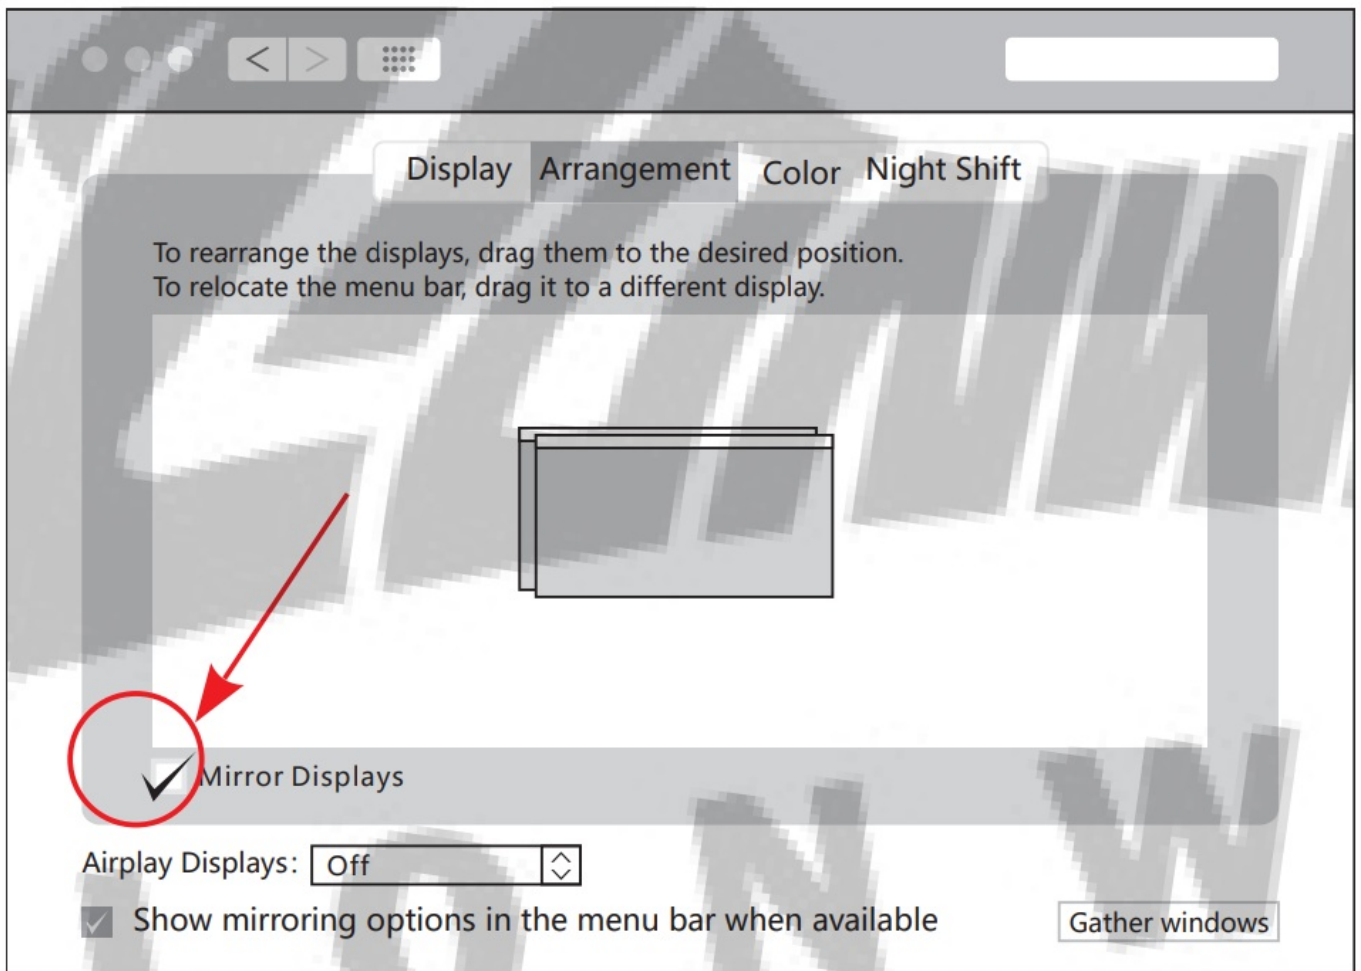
Display Arrangement Color Night Shift

To rearrange the displays, drag them to the desired position.
To relocate the menu bar, drag it to a different display.

Mirror Displays

Airplay Displays: Off

Show mirroring options in the menu bar when available

Gather windows